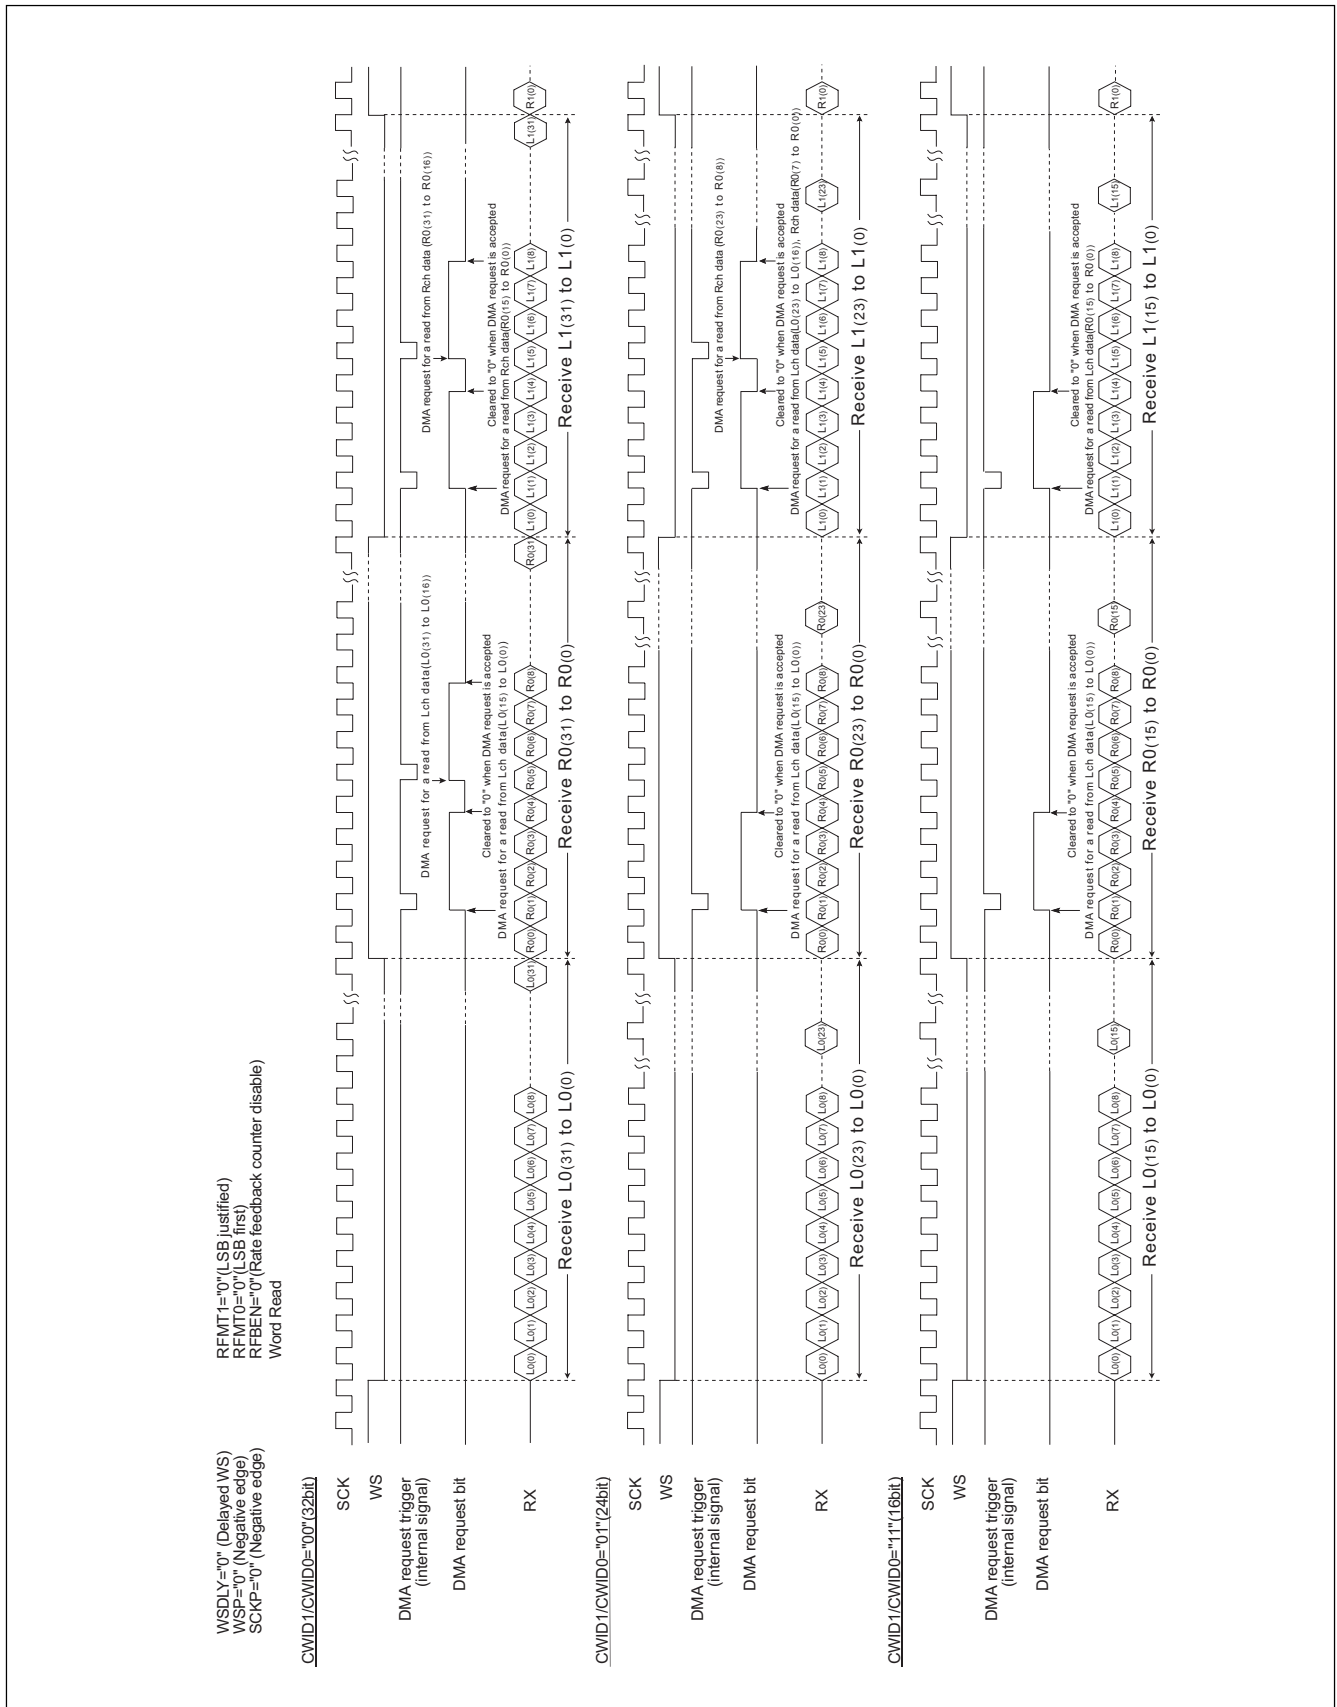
WSDLY="0" (Delayed WS)
WSP="0" (Negative edge)
SCKP="0" (Negative edge)

RFMT1="0"(LSB justified)
RFMT0="0"(LSB first)
RFBEN="0"(Rate feedback counter disable)
Word Read

CWID1/CWID0="00"(32bit)

SCK
WS
DMA request trigger (internal signal)
DMA request bit
RX

L0(0) L0(1) L0(2) L0(3) L0(4) L0(5) L0(6) L0(7) L0(8) L0(31) R0(0) R0(1) R0(2) R0(3) R0(4) R0(5) R0(6) R0(7) R0(8) R0(31) L1(0) L1(1) L1(2) L1(3) L1(4) L1(5) L1(6) L1(7) L1(8) L1(31) R1(0)

Receive L0(31) to L0(0)
Receive R0(31) to R0(0)
Receive L1(31) to L1(0)

DMA request for a read from Lch data(L0(15) to L0(0))
Cleared to "0" when DMA request is accepted
DMA request for a read from Lch data(L0(31) to L0(16))

DMA request for a read from Rch data(R0(15) to R0(0))
Cleared to "0" when DMA request is accepted
DMA request for a read from Rch data (R0(31) to R0(16))

CWID1/CWID0="01"(24bit)

SCK
WS
DMA request trigger (internal signal)
DMA request bit
RX

L0(0) L0(1) L0(2) L0(3) L0(4) L0(5) L0(6) L0(7) L0(8) L0(23) R0(0) R0(1) R0(2) R0(3) R0(4) R0(5) R0(6) R0(7) R0(8) R0(23) L1(0) L1(1) L1(2) L1(3) L1(4) L1(5) L1(6) L1(7) L1(8) L1(23) R1(0)

Receive L0(23) to L0(0)
Receive R0(23) to R0(0)
Receive L1(23) to L1(0)

DMA request for a read from Lch data(L0(15) to L0(0))
Cleared to "0" when DMA request is accepted

DMA request for a read from Lch data(L0(23) to L0(16)), Rch data(R0(7) to R0(0))
Cleared to "0" when DMA request is accepted
DMA request for a read from Rch data (R0(23) to R0(8))

CWID1/CWID0="11"(16bit)

SCK
WS
DMA request trigger (internal signal)
DMA request bit
RX

L0(0) L0(1) L0(2) L0(3) L0(4) L0(5) L0(6) L0(7) L0(8) L0(15) R0(0) R0(1) R0(2) R0(3) R0(4) R0(5) R0(6) R0(7) R0(8) R0(15) L1(0) L1(1) L1(2) L1(3) L1(4) L1(5) L1(6) L1(7) L1(8) L1(15) R1(0)

Receive L0(15) to L0(0)
Receive R0(15) to R0(0)
Receive L1(15) to L1(0)

DMA request for a read from Lch data(L0(15) to L0(0))
Cleared to "0" when DMA request is accepted

DMA request for a read from Lch data(R0(15) to R0(0))
Cleared to "0" when DMA request is accepted